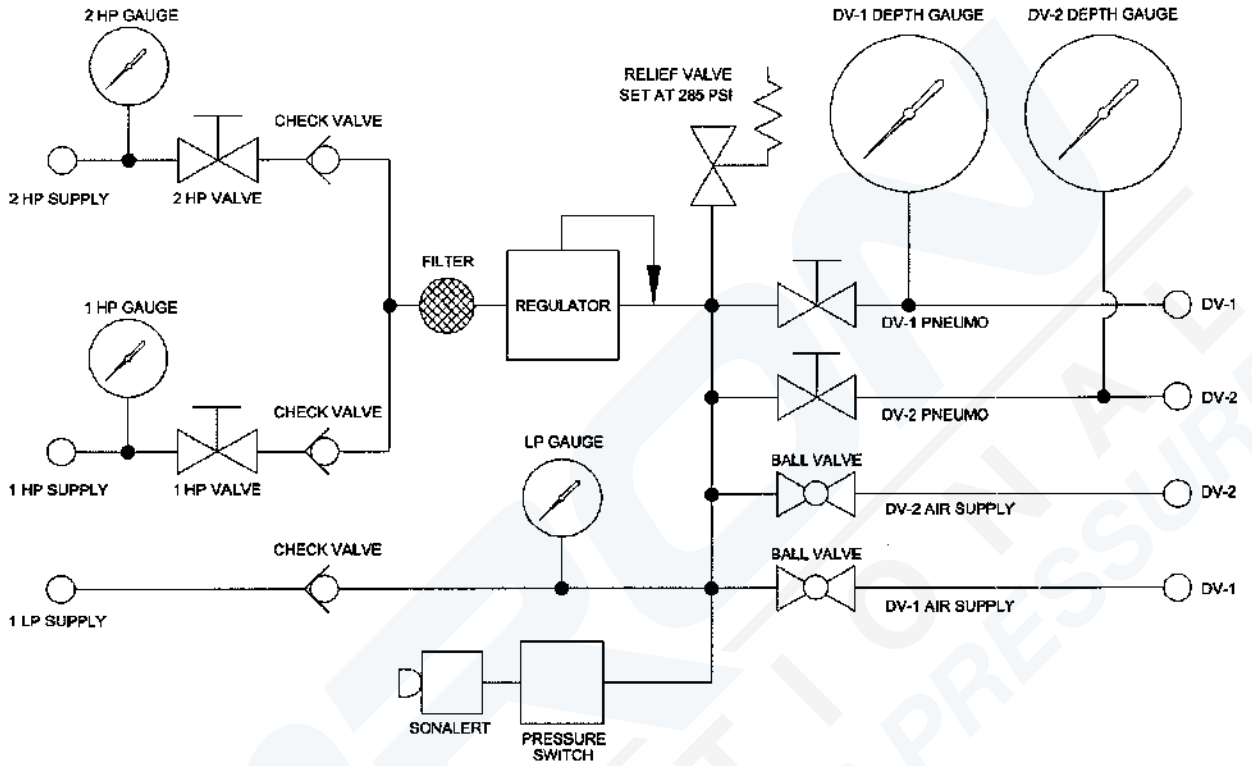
2 HP GAUGE

DV-1 DEPTH GAUGE

DV-2 DEPTH GAUGE

RELIEF VALVE SET AT 285 PSI

CHECK VALVE

2 HP SUPPLY

2 HP VALVE

FILTER

REGULATOR

1 HP GAUGE

DV-1 PNEUMO

DV-1

CHECK VALVE

DV-2 PNEUMO

DV-2

1 HP SUPPLY

1 HP VALVE

LP GAUGE

BALL VALVE

DV-2 AIR SUPPLY

DV-2

CHECK VALVE

BALL VALVE

1 LP SUPPLY

DV-1 AIR SUPPLY

DV-1

SONALERT

PRESSURE SWITCH